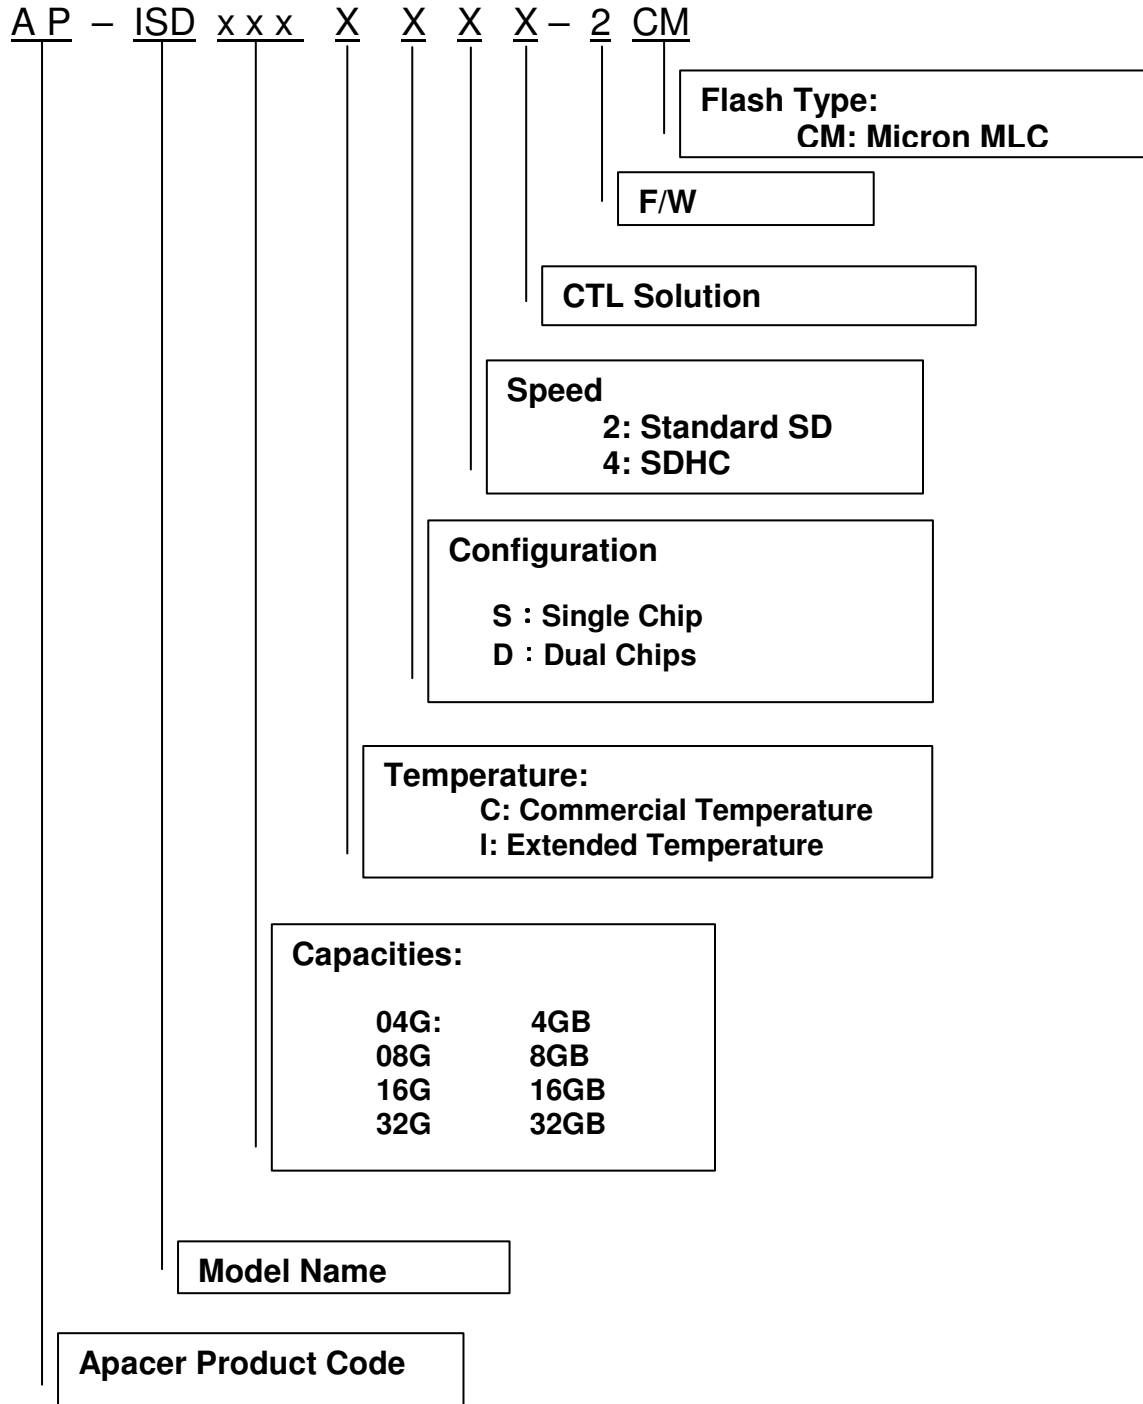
A P – ISD x x x X X X X – 2 CM

Flash Type:
CM: Micron MLC

F/W

CTL Solution

Speed
2: Standard SD
4: SDHC

Configuration

S：Single Chip
D：Dual Chips

Temperature:
C: Commercial Temperature
I: Extended Temperature

Capacities:

| | |
|---|---|
| 04G: | 4GB |
| 08G | 8GB |
| 16G | 16GB |
| 32G | 32GB |

Model Name

Apacer Product Code